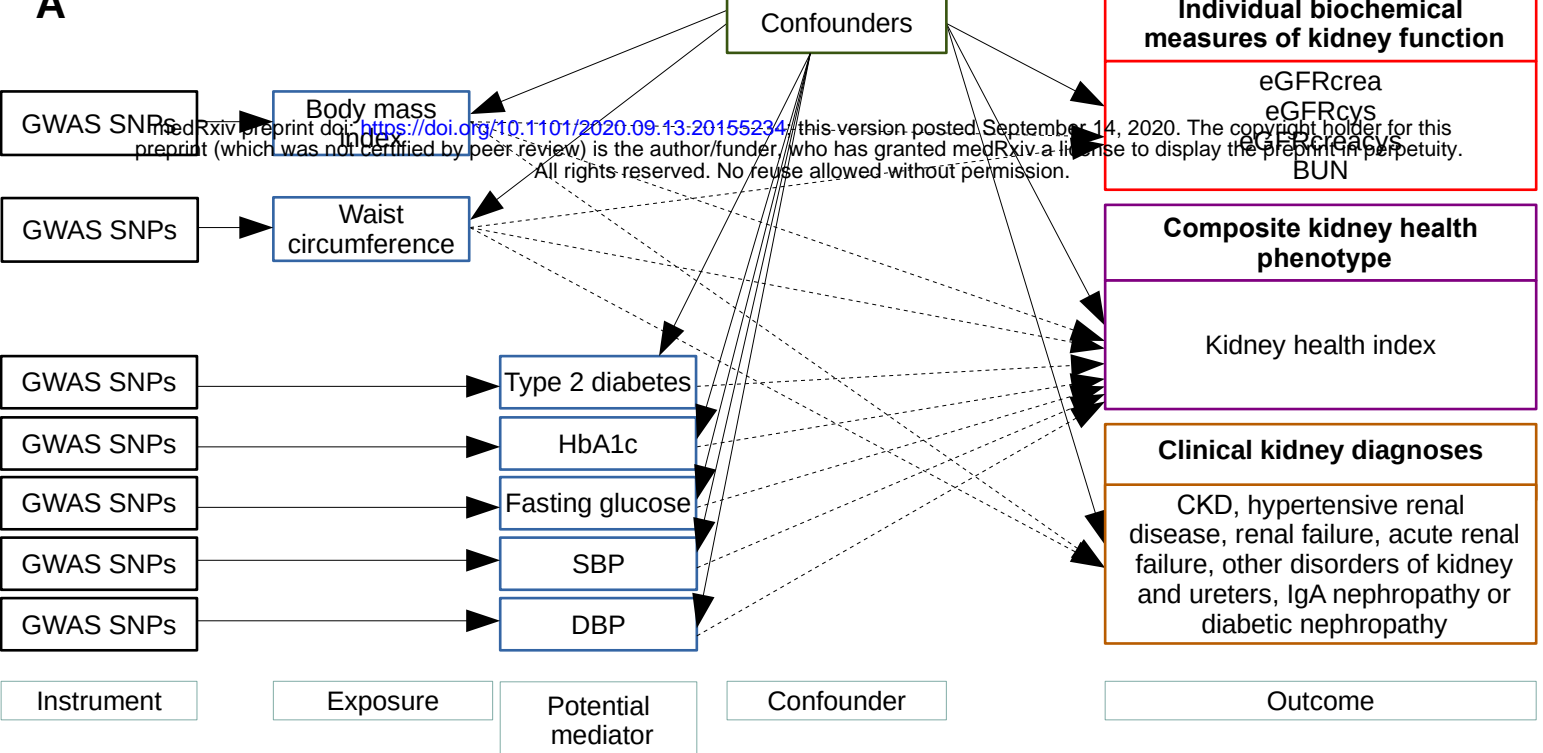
A

medRxiv preprint doi: https://doi.org/10.1101/2020.09.13.20155234; this version posted September 14, 2020. The copyright holder for this preprint (which was not certified by peer review) is the author/funder, who has granted medRxiv a license to display the preprint in perpetuity. All rights reserved. No reuse allowed without permission.

Confounders

Individual biochemical measures of kidney function

eGFRcrea
eGFRcys
eGFRcreacys
BUN

GWAS SNPs
Body mass index

GWAS SNPs
Waist circumference

Composite kidney health phenotype

Kidney health index

GWAS SNPs
Type 2 diabetes

GWAS SNPs
HbA1c

Clinical kidney diagnoses

GWAS SNPs
Fasting glucose

CKD, hypertensive renal disease, renal failure, acute renal failure, other disorders of kidney and ureters, IgA nephropathy or diabetic nephropathy

GWAS SNPs
SBP

GWAS SNPs
DBP

Instrument

Exposure

Potential mediator

Confounder

Outcome